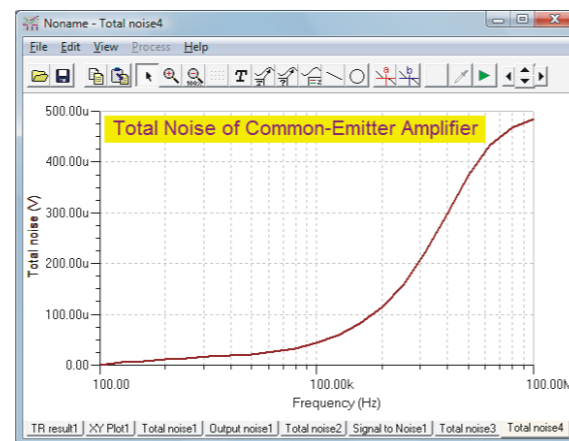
Noname - Total noise4

File Edit View Process Help

Total Noise of Common-Emitter Amplifier

500.00u
400.00u
300.00u
200.00u
100.00u
0.00

Total noise (V)

100.00
100.00k
100.00M

Frequency (Hz)

TR result1 | XY Plot1 | Total noise1 | Output noise1 | Total noise2 | Signal to Noise1 | Total noise3 | Total noise4